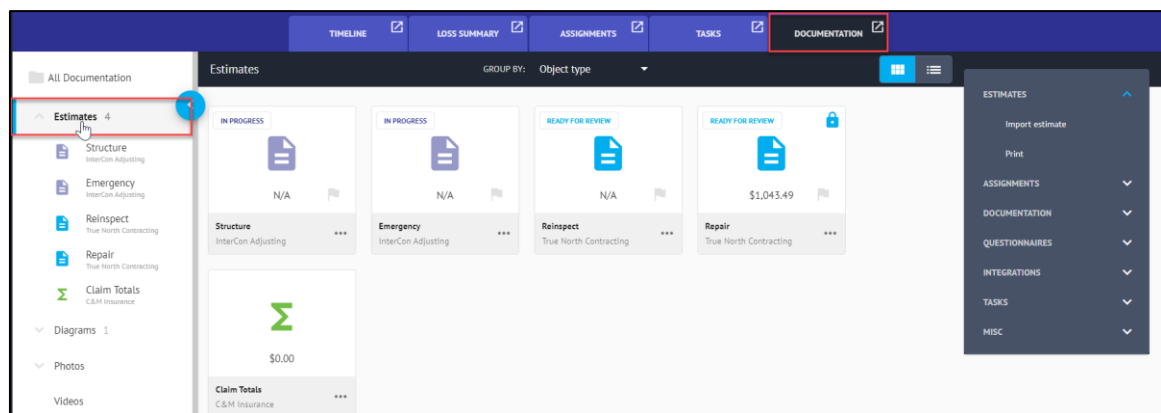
TIMELINE LOSS SUMMARY ASSIGNMENTS TASKS DOCUMENTATION

All Documentation

Estimates 4

Structure
InterCon Adjusting

Emergency
InterCon Adjusting

Reinspect
True North Contracting

Repair
True North Contracting

Claim Totals
C&M Insurance

Diagrams 1

Photos

Videos

Estimates

GROUP BY: Object type

IN PROGRESS
N/A
Structure
InterCon Adjusting
•••

IN PROGRESS
N/A
Emergency
InterCon Adjusting
•••

READY FOR REVIEW
N/A
Reinspect
True North Contracting
•••

READY FOR REVIEW
$1,043.49
Repair
True North Contracting
•••

$0.00
Claim Totals
C&M Insurance
•••

ESTIMATES
Import estimate
Print
ASSIGNMENTS
DOCUMENTATION
QUESTIONNAIRES
INTEGRATIONS
TASKS
MISC